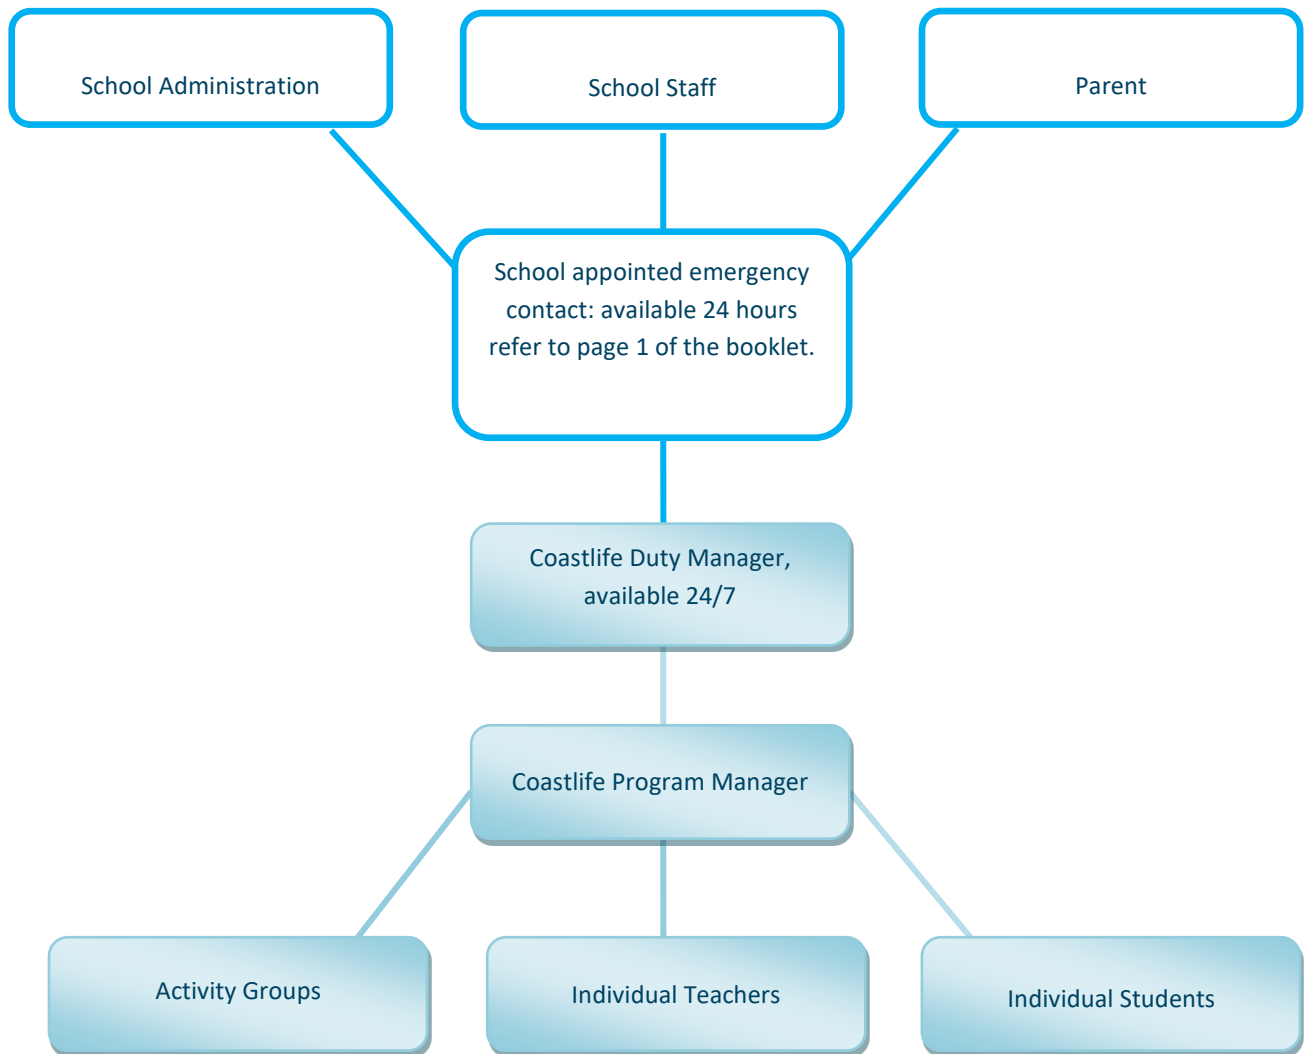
School Administration

School Staff

Parent

School appointed emergency contact: available 24 hours refer to page 1 of the booklet.

Coastlife Duty Manager, available 24/7

Coastlife Program Manager

Activity Groups

Individual Teachers

Individual Students